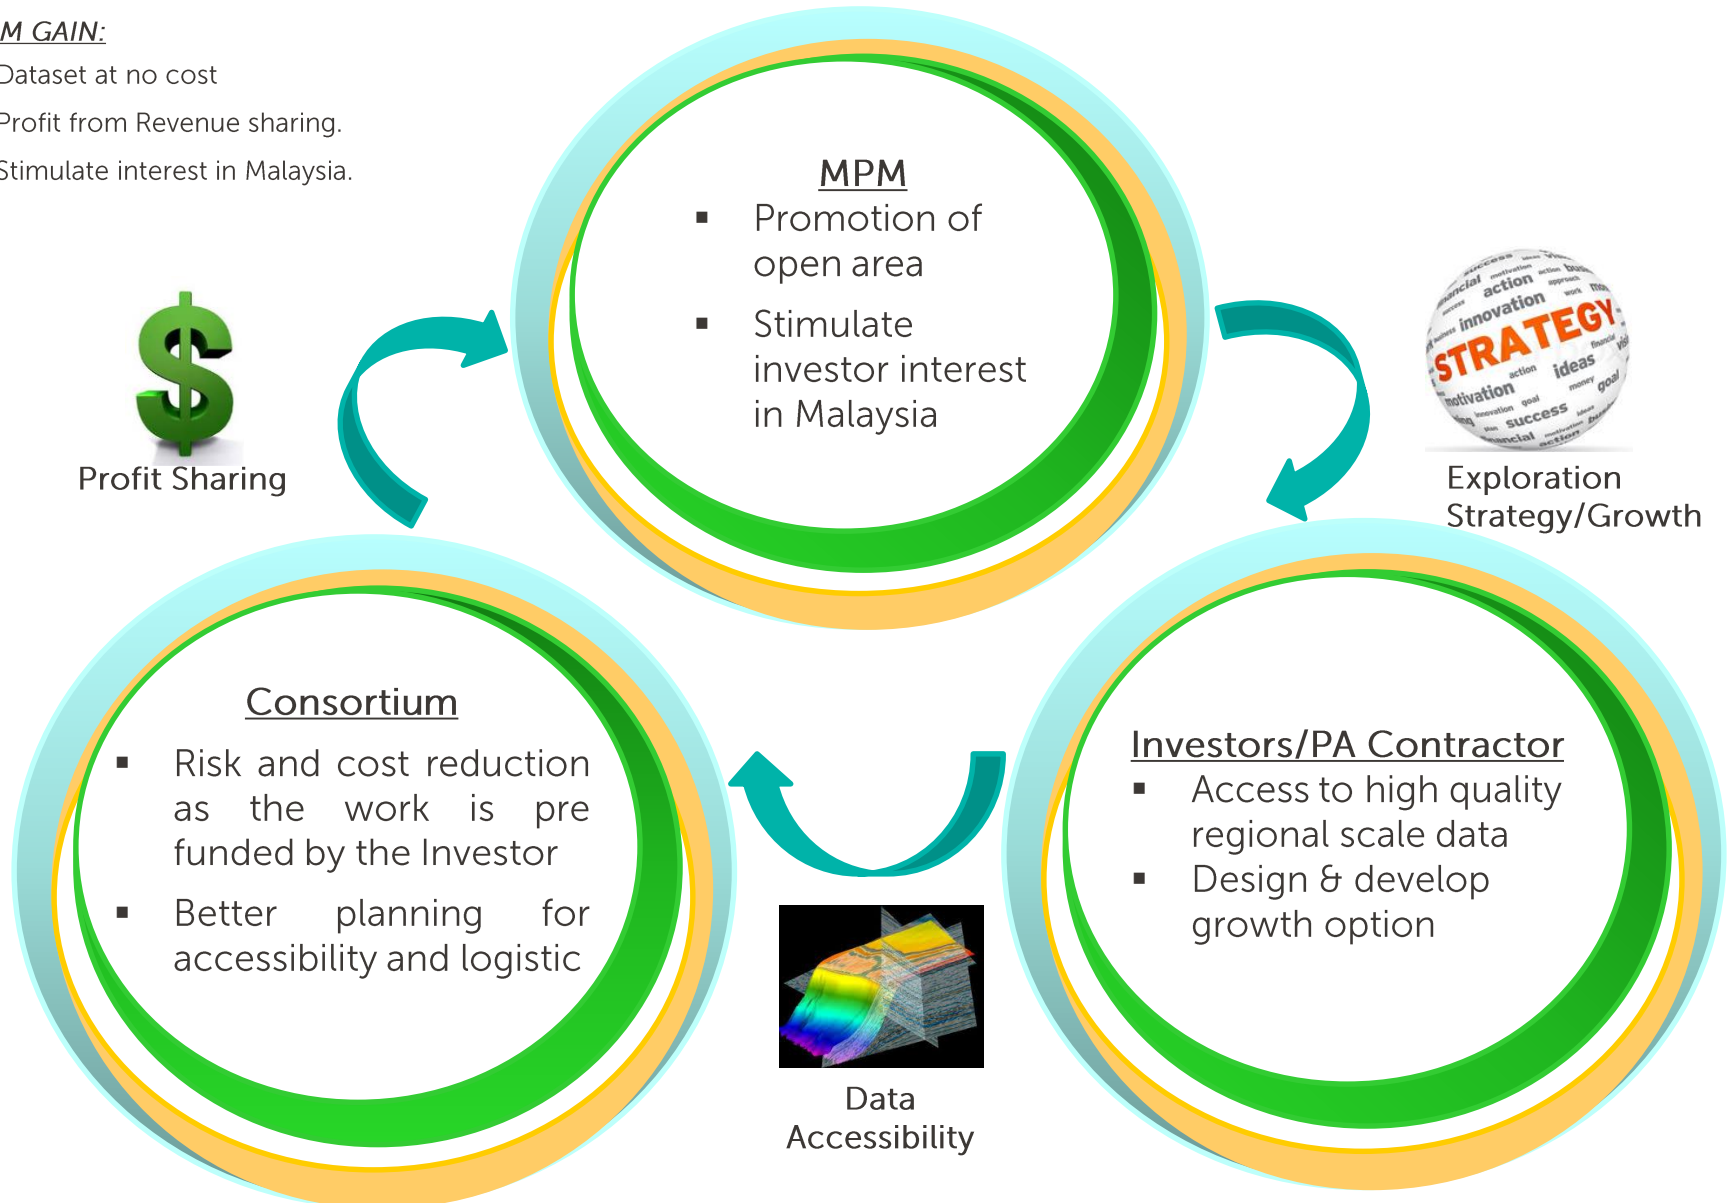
M GAIN:
Dataset at no cost
Profit from Revenue sharing.
Stimulate interest in Malaysia.

MPM
▪ Promotion of open area
▪ Stimulate investor interest in Malaysia

success action innovation STRATEGY ideas motivation success goal

Profit Sharing

Exploration Strategy/Growth

Consortium
▪ Risk and cost reduction as the work is pre funded by the Investor
▪ Better planning for accessibility and logistic

Investors/PA Contractor
▪ Access to high quality regional scale data
▪ Design & develop growth option

Data Accessibility